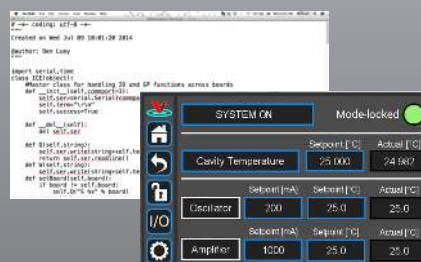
# -*- coding: utf-8 -*-
"""
Created on Wed Jul 09 10:01:20 2014

@author: Ben Luey
"""

import serial,time
class ICEobject():
    #Master class for handling IO and SP functions across boards
    def __init__(self,comport=2):
        self.ser=serial.Serial(comport
        self.term="\r\n"
        self.success=True

    def __del__(self):
        del self.ser

    def IO(self,string):
        self.ser.write(string+self.te
        return self.ser.readline()
    def SP(self,string):
        self.ser.write(string+self.te
    def setBoard(self,board):
        if board != self.board:
            self.IO("% %s" % board)

SYSTEM ON

Mode-locked

Setpoint [°C]
Actual [°C]

Cavity Temperature
25.000
24.982

Setpoint [mA]
Setpoint [°C]
Actual [°C]

Oscillator
200
25.0
25.0

Setpoint [mA]
Setpoint [°C]
Actual [°C]

Amplifier
1000
25.0
25.0

I/O